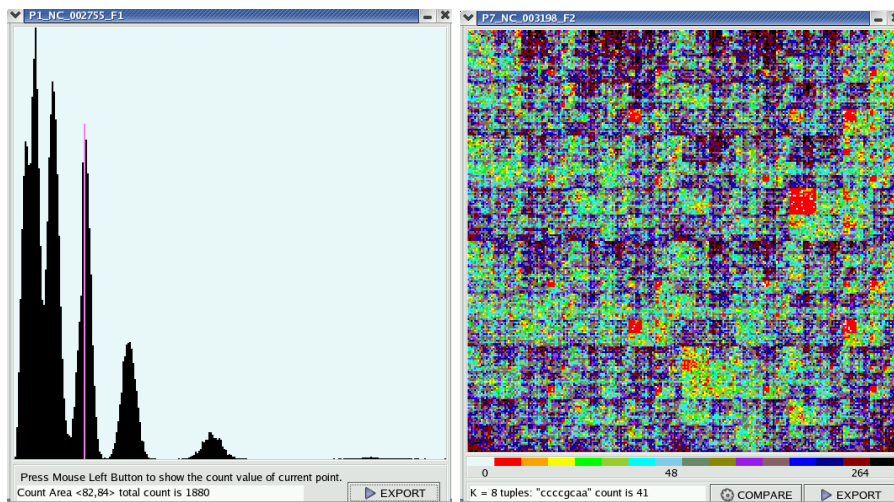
P1_NC_002755_F1

Press Mouse Left Button to show the count value of current point.
Count Area <82,84> total count is 1880
EXPORT

P7_NC_003198_F2

0
48
264
K = 8 tuples: "ccccgcaa" count is 41
COMPARE
EXPORT